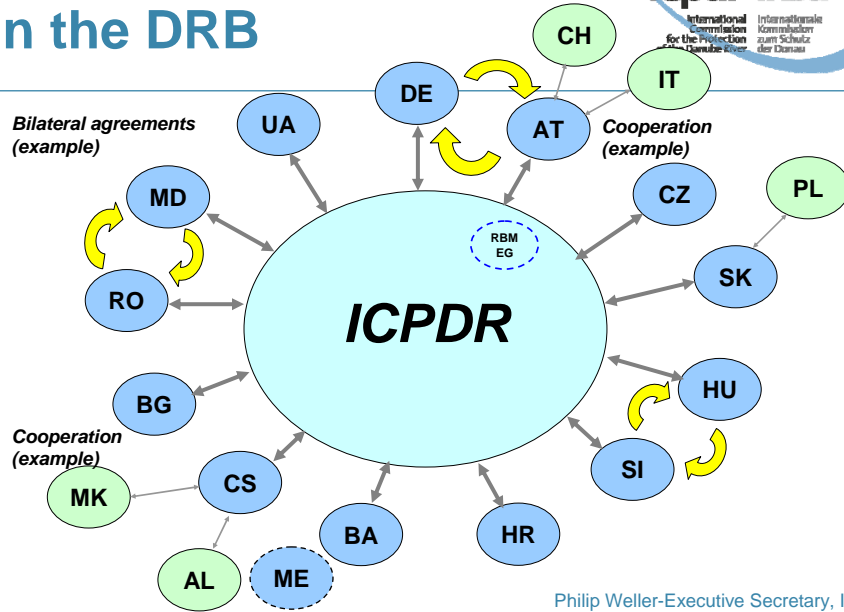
n the DRB

International Commission for the Protection of the Danube River

Internationale Kommission zum Schutz der Donau

CH

DE

IT

UA

AT

Bilateral agreements (example)

Cooperation (example)

MD

CZ

PL

RBM EG

RO

SK

ICPDR

BG

HU

Cooperation (example)

SI

CS

MK

BA

HR

AL

ME

Philip Weller-Executive Secretary, I